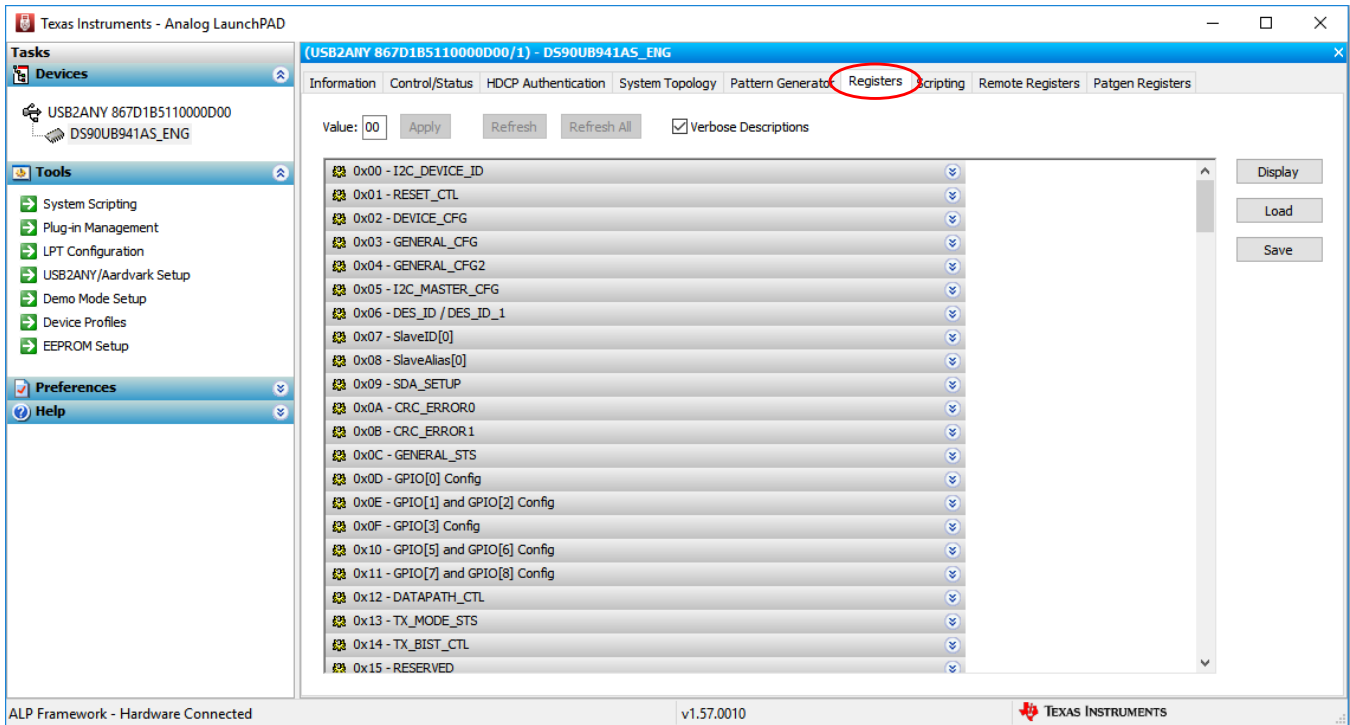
Texas Instruments - Analog LaunchPAD

Tasks

Devices

USB2ANY 867D1B5110000D00
DS90UB941AS_ENG

Tools

System Scripting
Plug-in Management
LPT Configuration
USB2ANY/Aardvark Setup
Demo Mode Setup
Device Profiles
EEPROM Setup

Preferences

Help

(USB2ANY 867D1B5110000D00/1) - DS90UB941AS_ENG

Information | Control/Status | HDCP Authentication | System Topology | Pattern Generator | Registers | Scripting | Remote Registers | Patgen Registers

Value: 00 Apply Refresh Refresh All Verbose Descriptions

0x00 - I2C_DEVICE_ID
0x01 - RESET_CTL
0x02 - DEVICE_CFG
0x03 - GENERAL_CFG
0x04 - GENERAL_CFG2
0x05 - I2C_MASTER_CFG
0x06 - DES_ID / DES_ID_1
0x07 - SlaveID[0]
0x08 - SlaveAlias[0]
0x09 - SDA_SETUP
0x0A - CRC_ERROR0
0x0B - CRC_ERROR1
0x0C - GENERAL_STS
0x0D - GPIO[0] Config
0x0E - GPIO[1] and GPIO[2] Config
0x0F - GPIO[3] Config
0x10 - GPIO[5] and GPIO[6] Config
0x11 - GPIO[7] and GPIO[8] Config
0x12 - DATAPATH_CTL
0x13 - TX_MODE_STS
0x14 - TX_BIST_CTL
0x15 - RESERVED

Display
Load
Save

ALP Framework - Hardware Connected
v1.57.0010
Texas Instruments